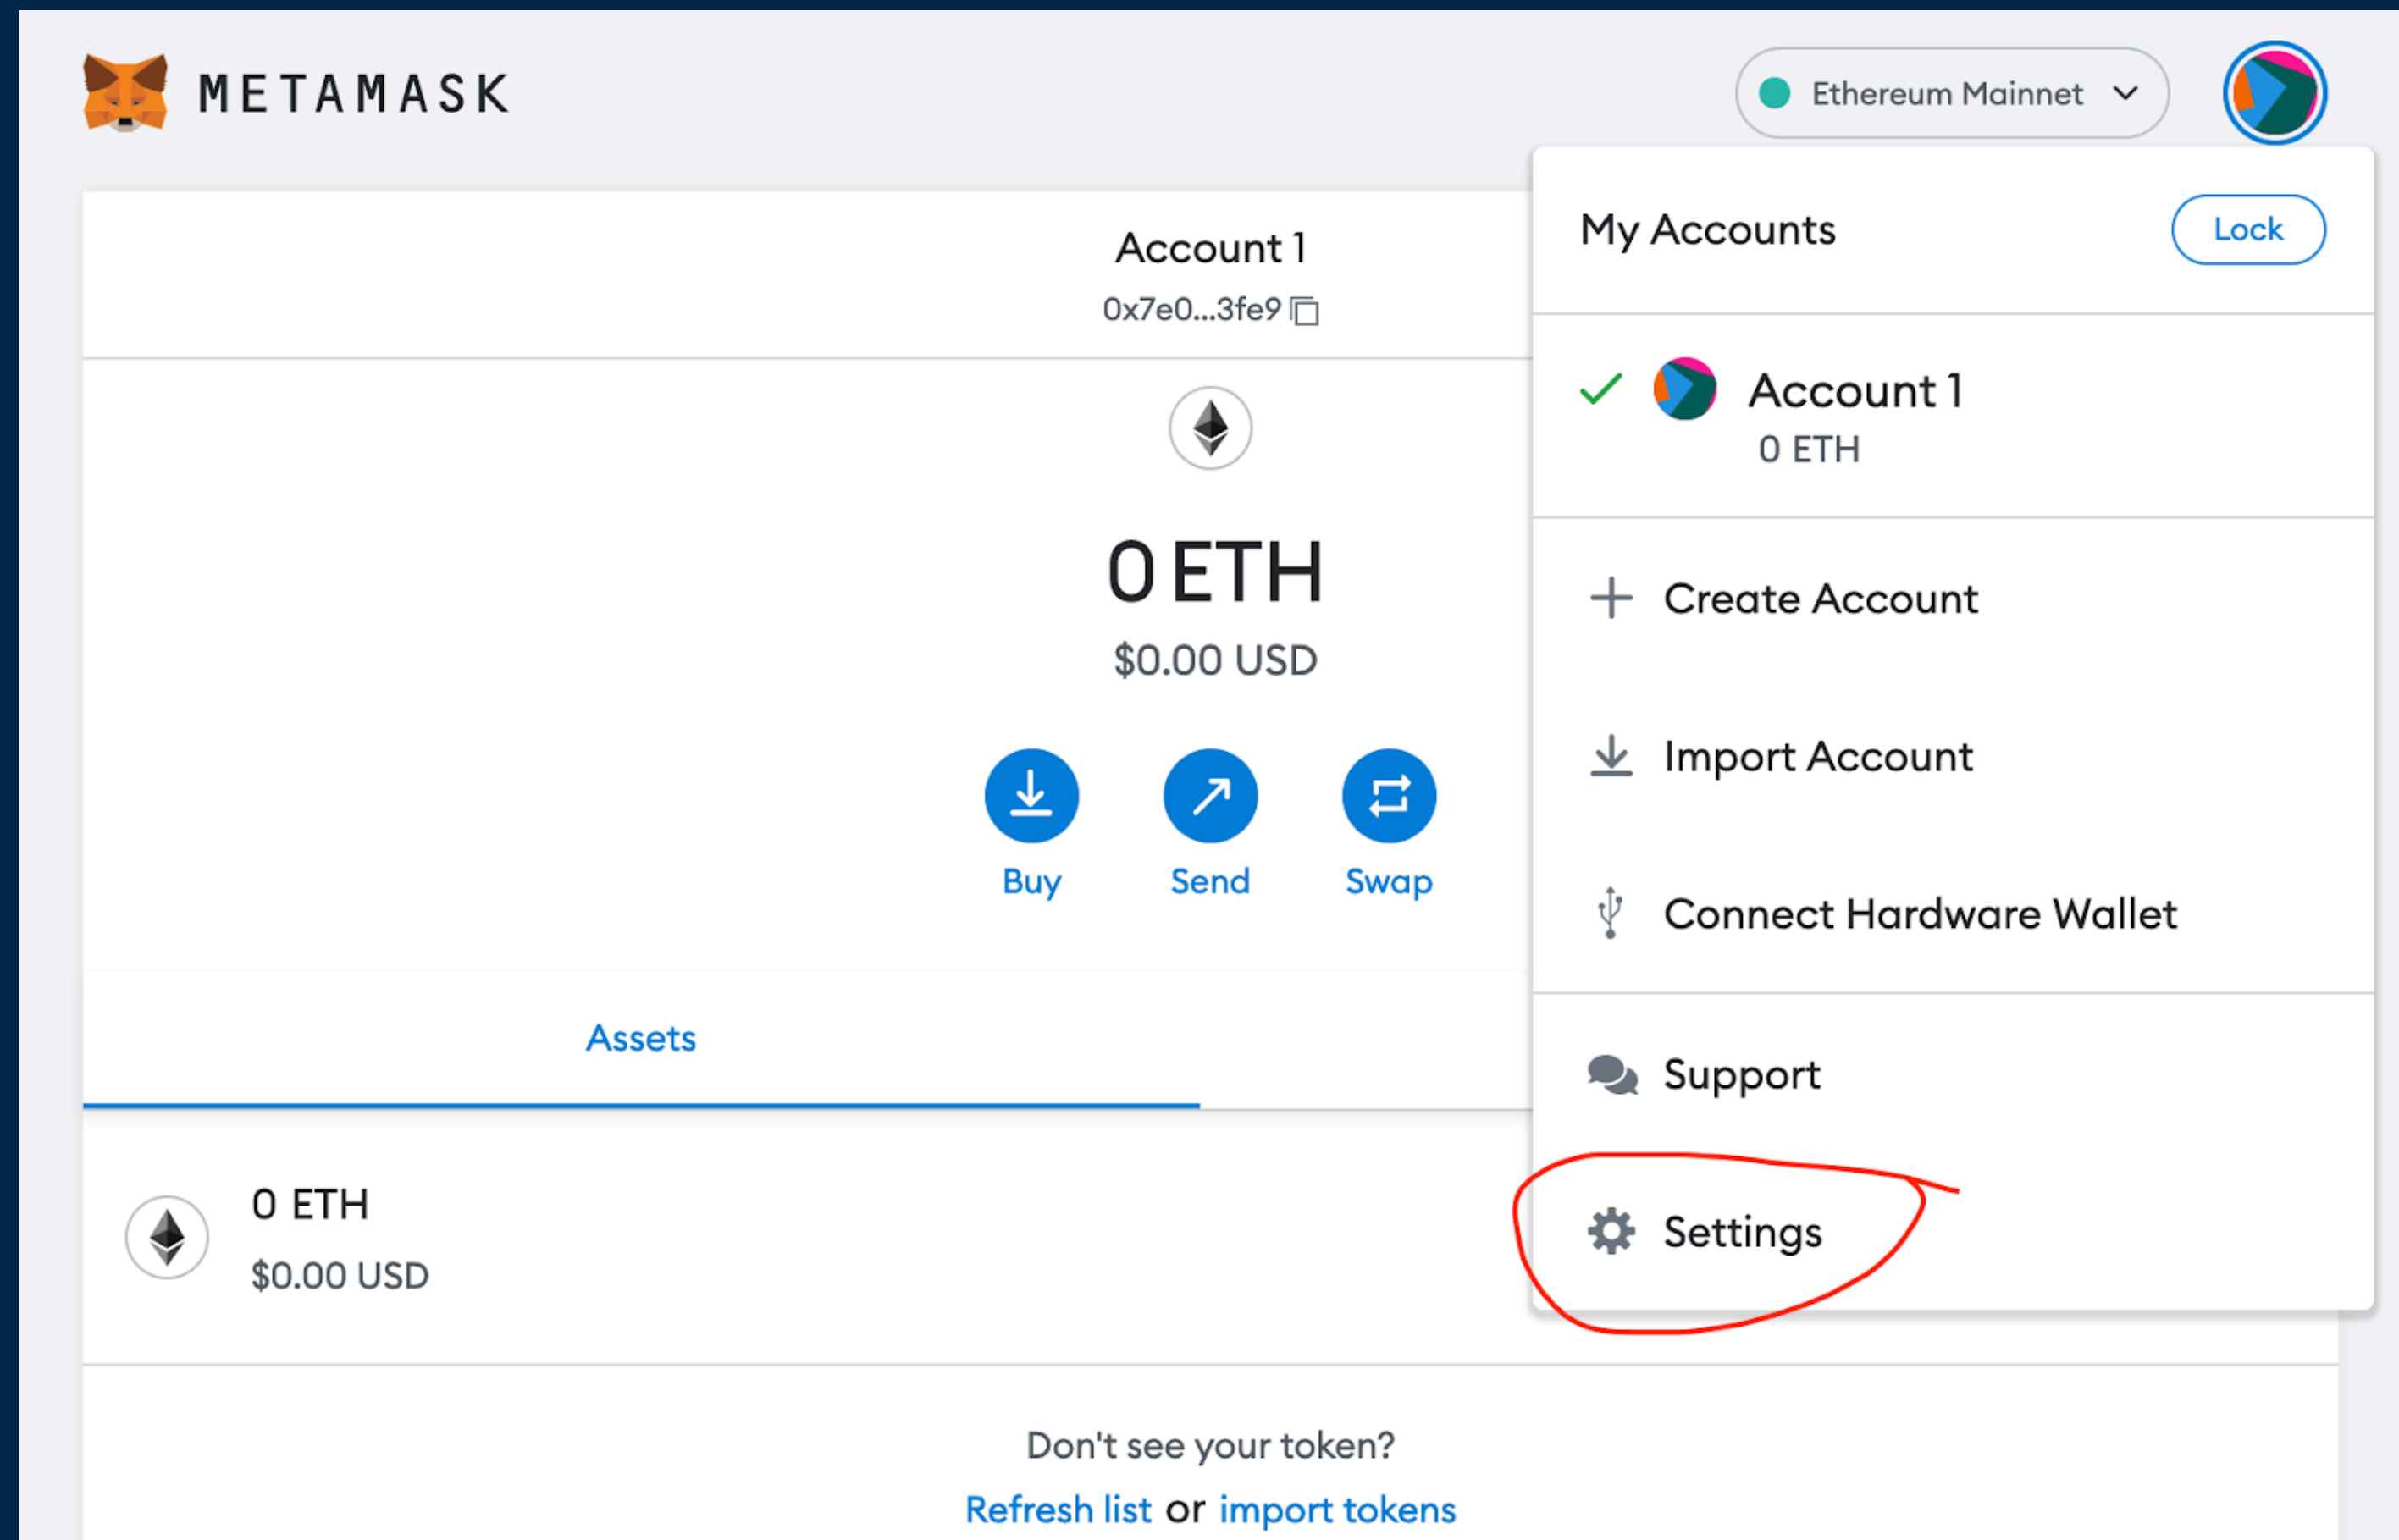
METAMASK

Ethereum Mainnet

Account 1
0x7e0...3fe9

0 ETH
$0.00 USD

Buy Send Swap

Assets

0 ETH
$0.00 USD

Don't see your token?
Refresh list or import tokens

My Accounts
Lock

Account 1
0 ETH

Create Account

Import Account

Connect Hardware Wallet

Support

Settings